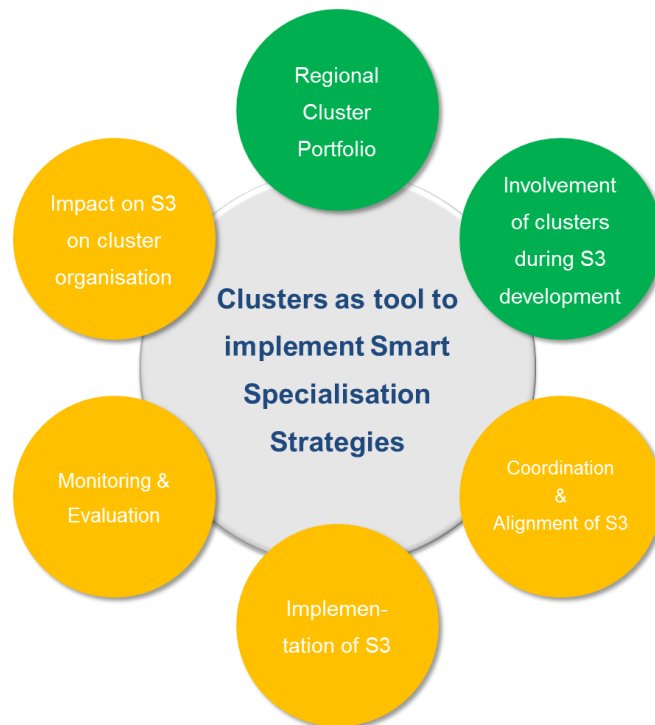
Clusters as tool to implement Smart Specialisation Strategies

Regional Cluster Portfolio

Involvement of clusters during S3 development

Coordination & Alignment of S3

Implementation of S3

Monitoring & Evaluation

Impact on S3 on cluster organisation